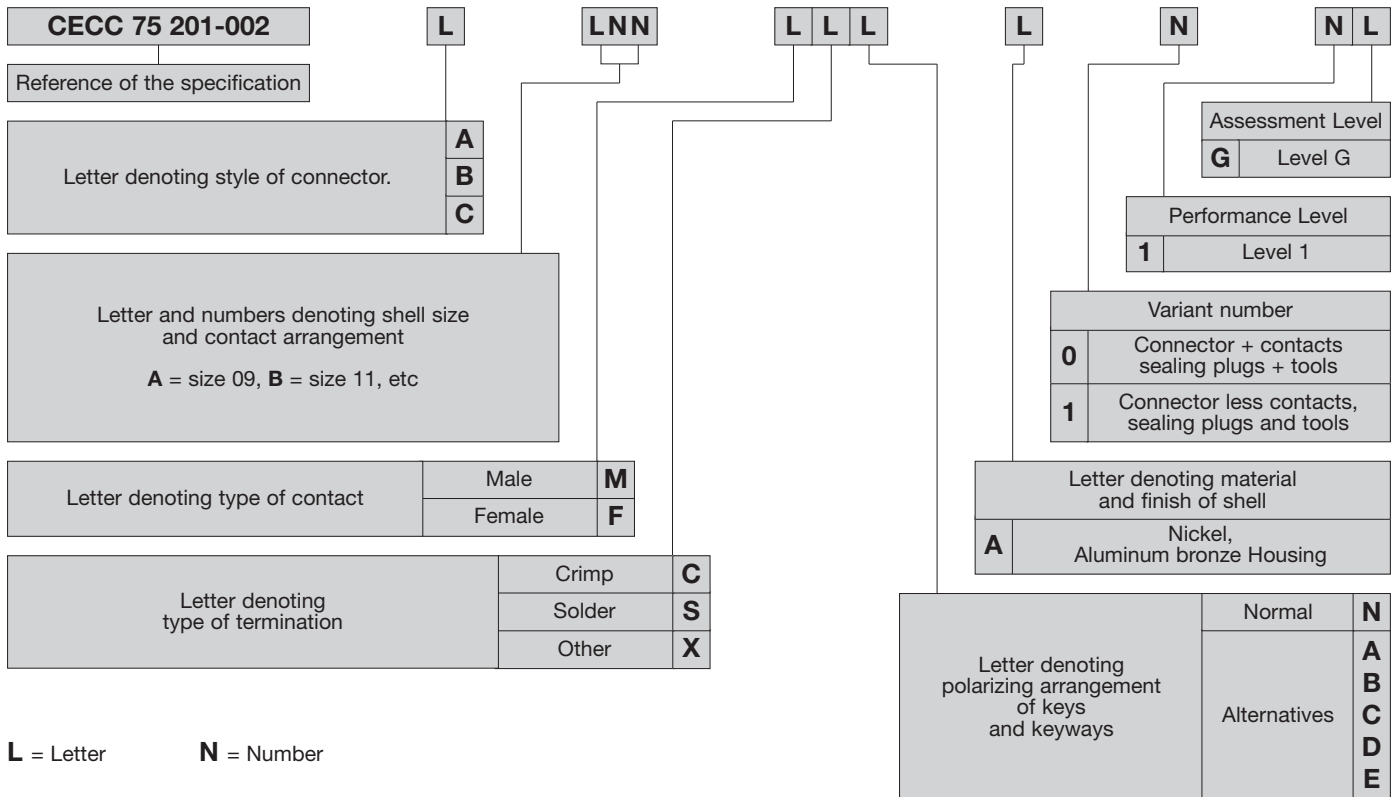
CECC 75 201-002 L LNN L L L L N N L

Reference of the specification

| Letter denoting style of connector. | A |
|---|---|
| | B |
| | C |

Letter and numbers denoting shell size and contact arrangement

**A** = size 09, **B** = size 11, etc

| Letter denoting type of contact | Male | M |
|---|---|---|
| | Female | F |

| Letter denoting type of termination | Crimp | C |
|---|---|---|
| | Solder | S |
| | Other | X |

**L** = Letter **N** = Number

| Assessment Level | |
|---|---|
| G | Level G |

| Performance Level | |
|---|---|
| 1 | Level 1 |

| Variant number | |
|---|---|
| 0 | Connector + contacts sealing plugs + tools |
| 1 | Connector less contacts, sealing plugs and tools |

| Letter denoting material and finish of shell | |
|---|---|
| A | Nickel, Aluminum bronze Housing |

| Letter denoting polarizing arrangement of keys and keyways | Normal | N |
|---|---|---|
| | Alternatives | A |
| | | B |
| | | C |
| | | D |
| | | E |